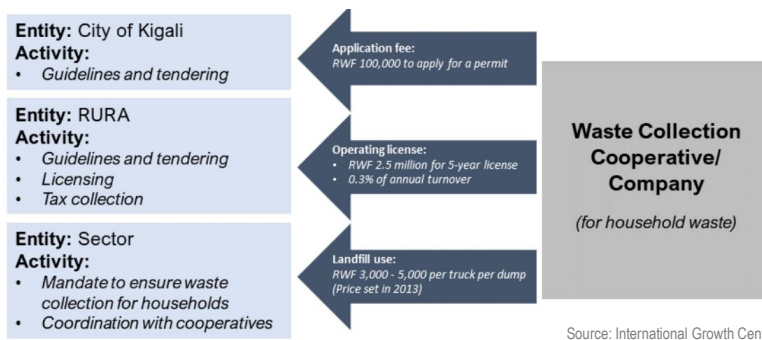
**Entity:** City of Kigali
**Activity:**
• *Guidelines and tendering*

**Entity:** RURA
**Activity:**
• *Guidelines and tendering*
• *Licensing*
• *Tax collection*

**Entity:** Sector
**Activity:**
• *Mandate to ensure waste collection for households*
• *Coordination with cooperatives*

**Application fee:**
*RWF 100,000 to apply for a permit*

**Operating license:**
• *RWF 2.5 million for 5-year license*
• *0.3% of annual turnover*

**Landfill use:**
*RWF 3,000 - 5,000 per truck per dump (Price set in 2013)*

**Waste Collection Cooperative/ Company**

*(for household waste)*

Source: International Growth Cen